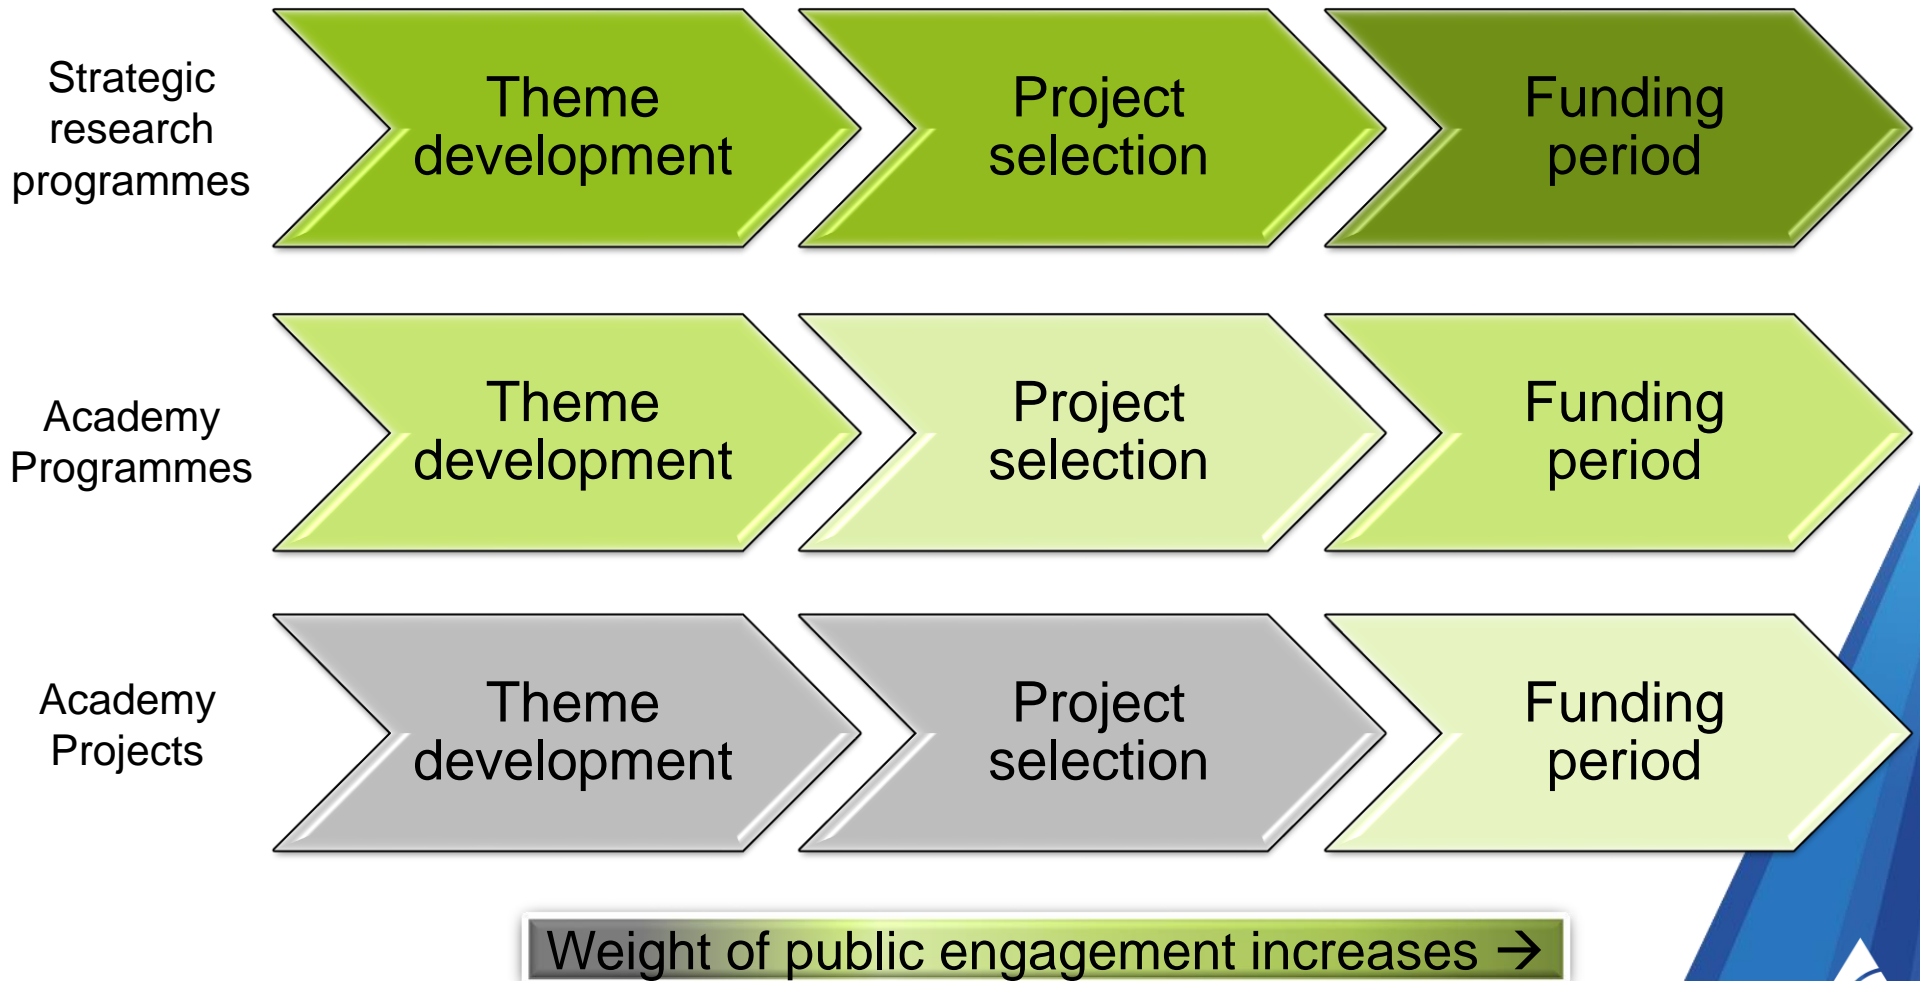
Strategic research programmes

Theme development

Project selection

Funding period

Academy Programmes

Theme development

Project selection

Funding period

Academy Projects

Theme development

Project selection

Funding period

Weight of public engagement increases →